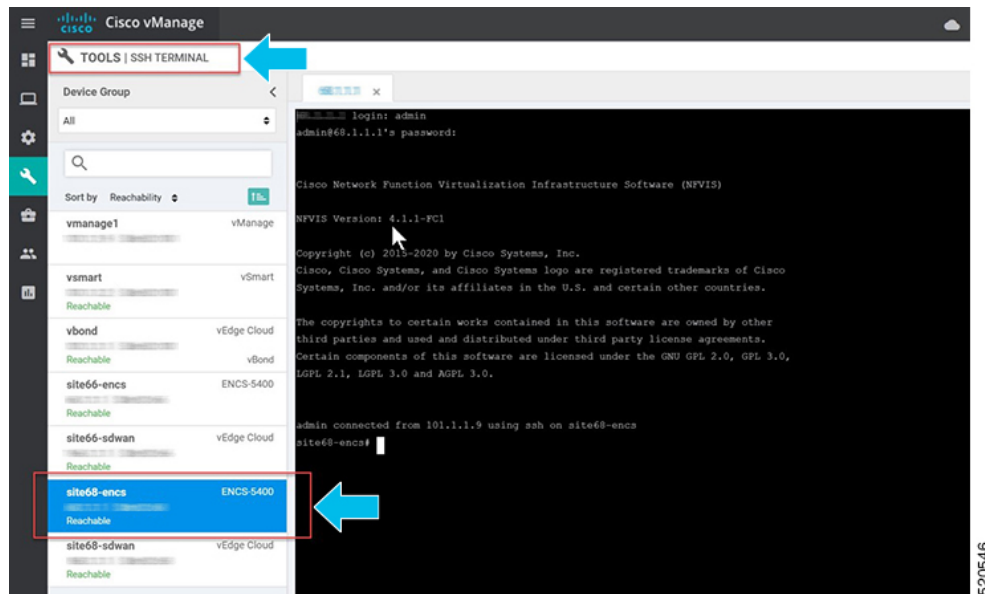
Cisco vManage

TOOLS | SSH TERMINAL

Device Group

All

Sort by Reachability

vmanage1 vManage

vsmart vSmart
Reachable

vbond vEdge Cloud
Reachable vBond

site66-encs ENCS-5400
Reachable

site66-sdwan vEdge Cloud
Reachable

site68-encs ENCS-5400
Reachable

site68-sdwan vEdge Cloud
Reachable

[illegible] ×

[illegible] login: admin
admin@68.1.1.1's password:

Cisco Network Function Virtualization Infrastructure Software (NFVIS)

NFVIS Version: 4.1.1-FC1

Copyright (c) 2015-2020 by Cisco Systems, Inc.
Cisco, Cisco Systems, and Cisco Systems logo are registered trademarks of Cisco Systems, Inc. and/or its affiliates in the U.S. and certain other countries.

The copyrights to certain works contained in this software are owned by other third parties and used and distributed under third party license agreements. Certain components of this software are licensed under the GNU GPL 2.0, GPL 3.0, LGPL 2.1, LGPL 3.0 and AGPL 3.0.

admin connected from 101.1.1.9 using ssh on site68-encs
site68-encs#

520546